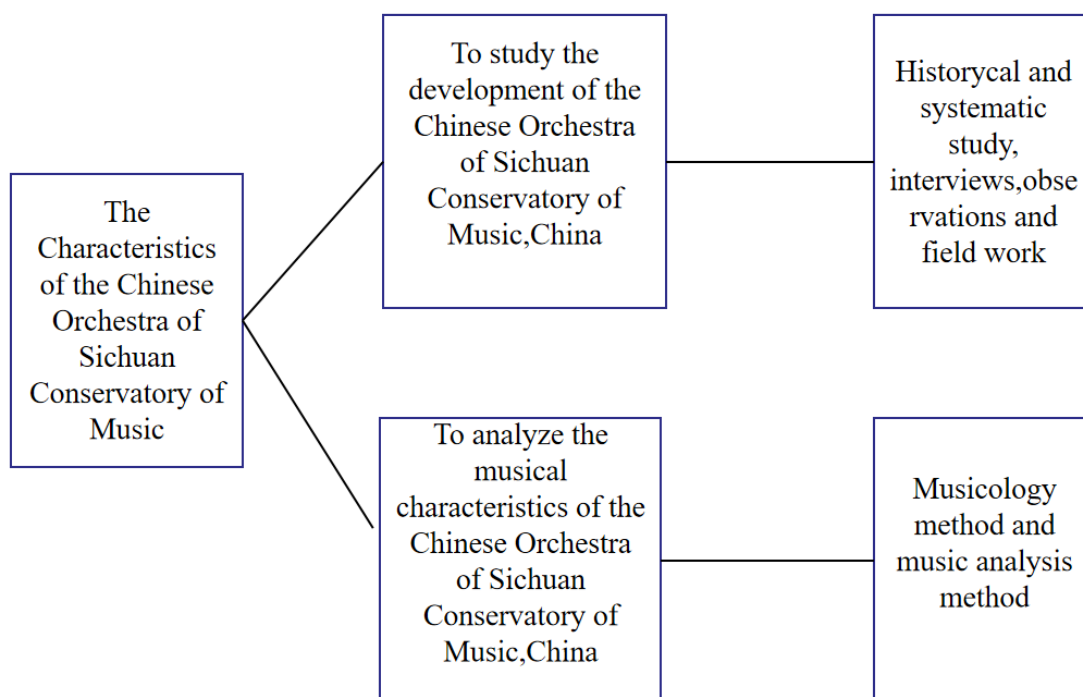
The Characteristics of the Chinese Orchestra of Sichuan Conservatory of Music

To study the development of the Chinese Orchestra of Sichuan Conservatory of Music,China

Historycal and systematic study, interviews,observations and field work

To analyze the musical characteristics of the Chinese Orchestra of Sichuan Conservatory of Music,China

Musicology method and music analysis method